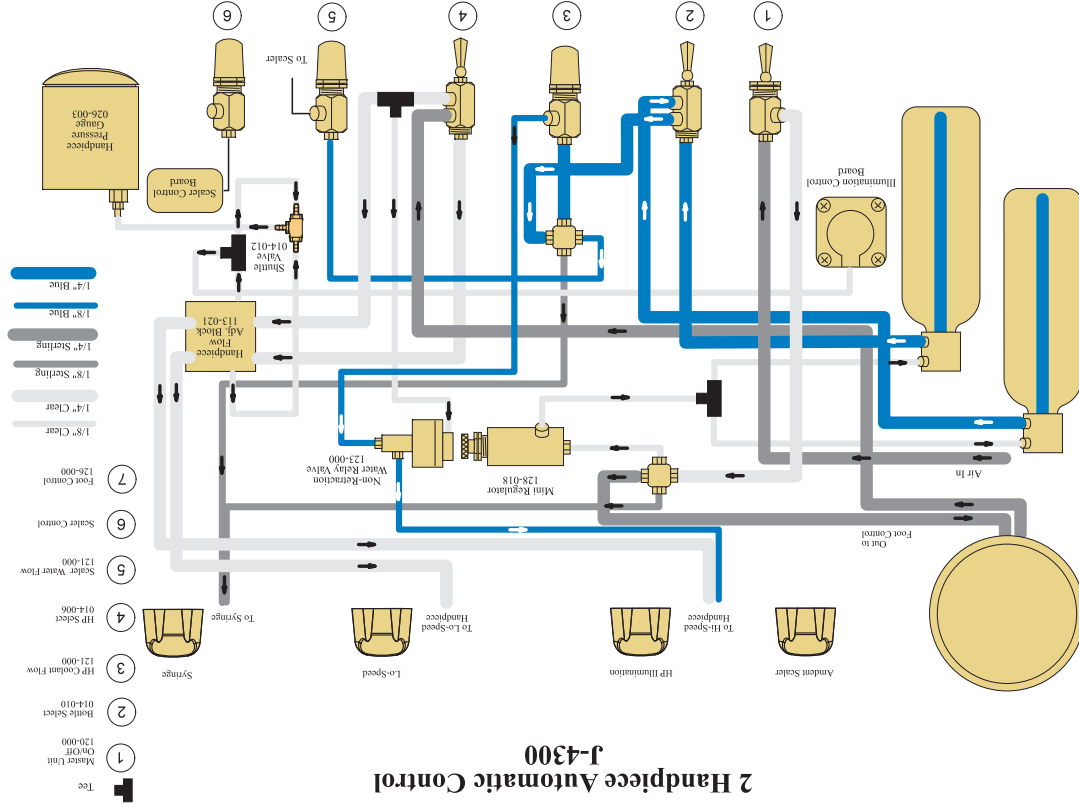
2 Handpiece Automatic Control
J-4300

Tee

1 Master Unit On/Off 120-000
2 Bottle Select 014-010
3 HP Coolant Flow 121-000
4 HP Select 014-006
5 Scaler Water Flow 121-000
6 Scaler Control
7 Foot Control 126-000

1/8" Clear
1/4" Clear
1/8" Sterling
1/4" Sterling
1/8" Blue
1/4" Blue

1
2
3
4
5
6

To Scaler

Handpiece Pressure Gauge 026-003

Scaler Control Board

Shuttle Valve 014-012

Handpiece Flow Adj. Block 113-021

Illumination Control Board

Non-Retraction Water Relay Valve 123-000

Mini Regulator 128-018

Air In

Out to Foot Control

To Syringe
To Lo-Speed Handpiece
To Hi-Speed Handpiece

Syringe
Lo-Speed
HP Illumination
Amdent Scaler